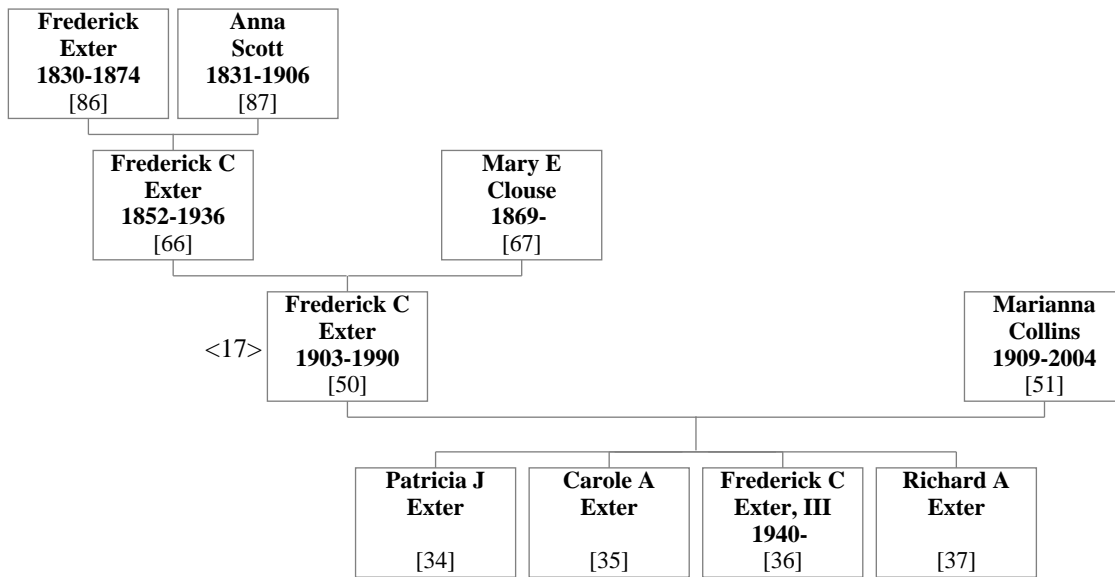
**Frederick Exter 1830-1874**
[86]

**Anna Scott 1831-1906**
[87]

**Frederick C Exter 1852-1936**
[66]

**Mary E Clouse 1869-**
[67]

<17>

**Frederick C Exter 1903-1990**
[50]

**Marianna Collins 1909-2004**
[51]

**Patricia J Exter**
[34]

**Carole A Exter**
[35]

**Frederick C Exter, III 1940-**
[36]

**Richard A Exter**
[37]